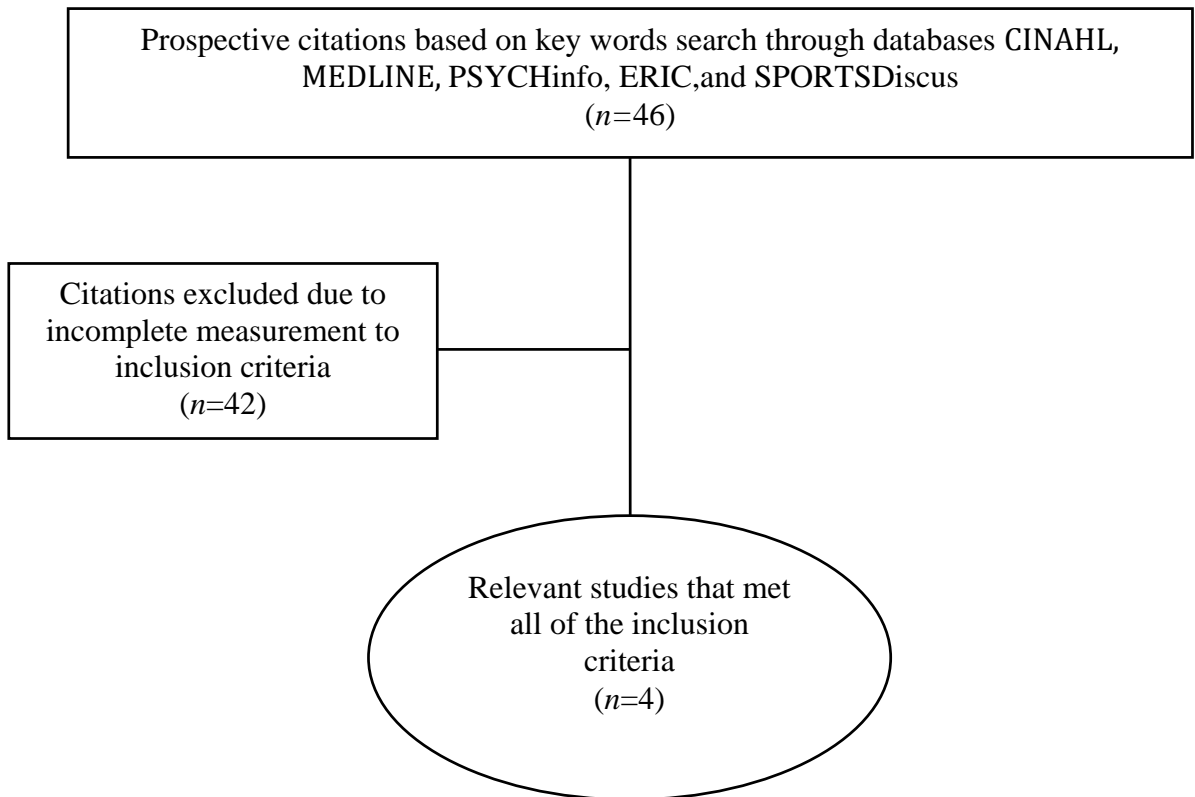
Prospective citations based on key words search through databases CINAHL, MEDLINE, PSYCHinfo, ERIC,and SPORTSDiscus
($n$=46)

Citations excluded due to incomplete measurement to inclusion criteria
($n$=42)

Relevant studies that met all of the inclusion criteria
($n$=4)